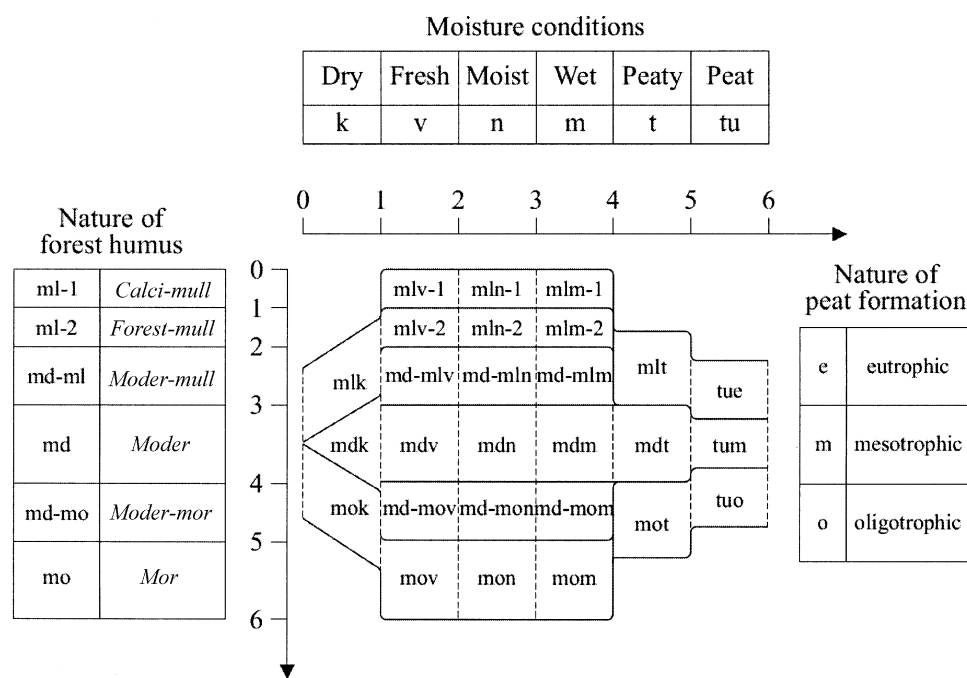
Moisture conditions

| Dry | Fresh | Moist | Wet | Peaty | Peat |
|---|---|---|---|---|---|
| k | v | n | m | t | tu |

0 1 2 3 4 5 6

Nature of forest humus

| ml-1 | *Calci-mull* |
|---|---|
| ml-2 | *Forest-mull* |
| md-ml | *Moder-mull* |
| md | *Moder* |
| md-mo | *Moder-mor* |
| mo | *Mor* |

0 1 2 3 4 5 6

mlv-1 mln-1 mlm-1
mlv-2 mln-2 mlm-2
mlk md-mlv md-mln md-mlm mlt tue
mdk mdv mdn mdm mdt tum
mok md-mov md-mon md-mom mot tuo
mov mon mom

Nature of peat formation

| e | eutrophic |
|---|---|
| m | mesotrophic |
| o | oligotrophic |